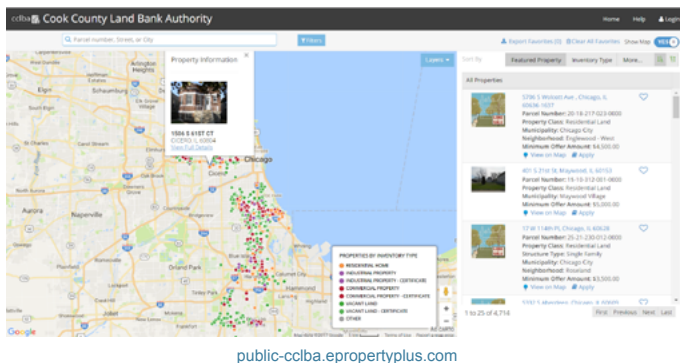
cclba Cook County Land Bank Authority

Home Help Login

Parcel number, Street, or City

Filters

Export Favorites (0) Clear All Favorites Show Map YES

Property Information

1506 S 61ST CT
CICERO, IL 60804
View Full Details

Layers

Sort By Featured Property Inventory Type More...

All Properties

5296 S Wolcott Ave , Chicago, IL 60636-1037
Parcel Number: 20-18-217-023-0000
Property Class: Residential Land
Municipality: Chicago City
Neighborhood: Englewood - West
Minimum Offer Amount: $4,500.00
View on Map Apply

401 S 21st St, Maywood, IL 60153
Parcel Number: 15-15-312-001-0000
Property Class: Residential Land
Municipality: Maywood Village
Minimum Offer Amount: $5,000.00
View on Map Apply

1218 114th Pl, Chicago, IL 60628
Parcel Number: 25-21-230-012-0000
Property Class: Residential Land
Structure Type: Single Family
Municipality: Chicago City
Neighborhood: Roseland
Minimum Offer Amount: $3,500.00
View on Map Apply

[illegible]

1 to 25 of 4,714

First Previous Next Last

PROPERTIES BY INVENTORY TYPE
RESIDENTIAL HOME
INDUSTRIAL PROPERTY
INDUSTRIAL PROPERTY - CERTIFICATE
COMMERCIAL PROPERTY
COMMERCIAL PROPERTY - CERTIFICATE
VACANT LAND
VACANT LAND - CERTIFICATE
OTHER

Chicago
Aurora
Naperville

Google

public-cclba.epropertyplus.com